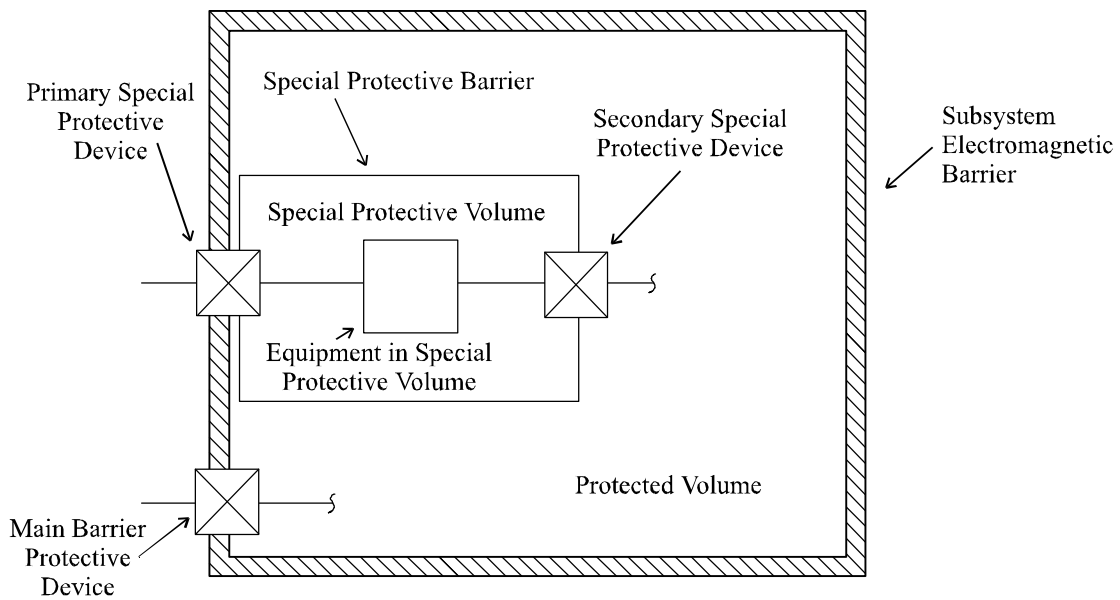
Primary Special Protective Device

Special Protective Barrier

Secondary Special Protective Device

Subsystem Electromagnetic Barrier

Special Protective Volume

Equipment in Special Protective Volume

Protected Volume

Main Barrier Protective Device